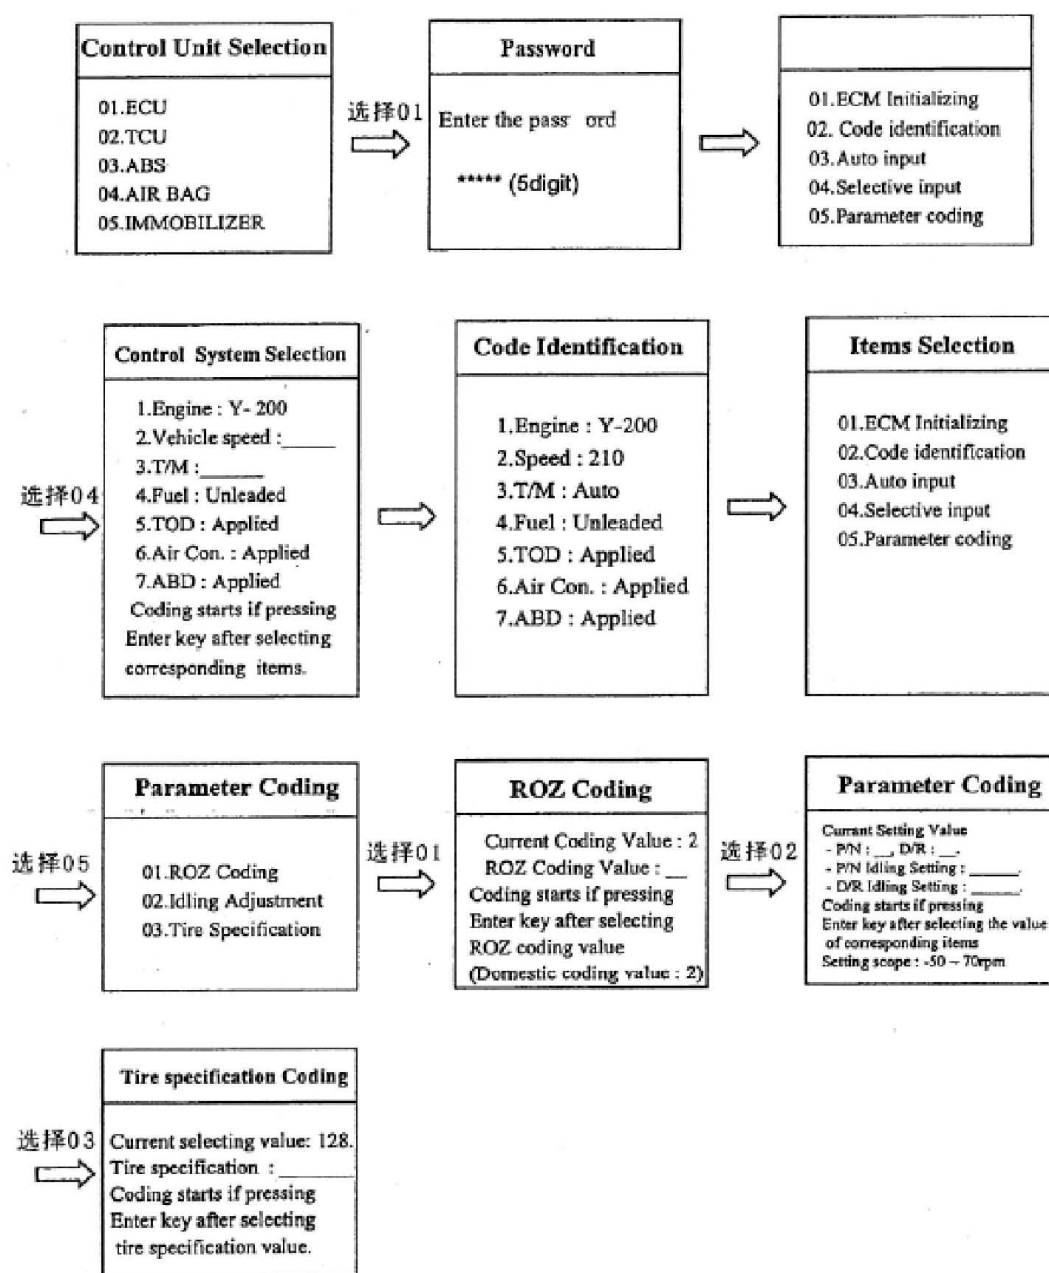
Control Unit Selection

01.ECU
02.TCU
03.ABS
04.AIR BAG
05.IMMOBILIZER

选择01

Password

Enter the pass ord

***** (5digit)

01.ECM Initializing
02. Code identification
03.Auto input
04.Selective input
05.Parameter coding

选择04

Control System Selection

1.Engine : Y- 200
2.Vehicle speed :_____
3.T/M :______
4.Fuel : Unleaded
5.TOD : Applied
6.Air Con. : Applied
7.ABD : Applied
Coding starts if pressing Enter key after selecting corresponding items.

Code Identification

1.Engine : Y-200
2.Speed : 210
3.T/M : Auto
4.Fuel : Unleaded
5.TOD : Applied
6.Air Con. : Applied
7.ABD : Applied

Items Selection

01.ECM Initializing
02.Code identification
03.Auto input
04.Selective input
05.Parameter coding

选择05

Parameter Coding

01.ROZ Coding
02.Idling Adjustment
03.Tire Specification

选择01

ROZ Coding

Current Coding Value : 2
ROZ Coding Value : __
Coding starts if pressing Enter key after selecting ROZ coding value
(Domestic coding value : 2)

选择02

Parameter Coding

Current Setting Value
- P/N : __, D/R : __.
- P/N Idling Setting : ______.
- D/R Idling Setting : ______.
Coding starts if pressing Enter key after selecting the value of corresponding items
Setting scope : -50 ~ 70rpm

选择03

Tire specification Coding

Current selecting value: 128.
Tire specification :______
Coding starts if pressing Enter key after selecting tire specification value.